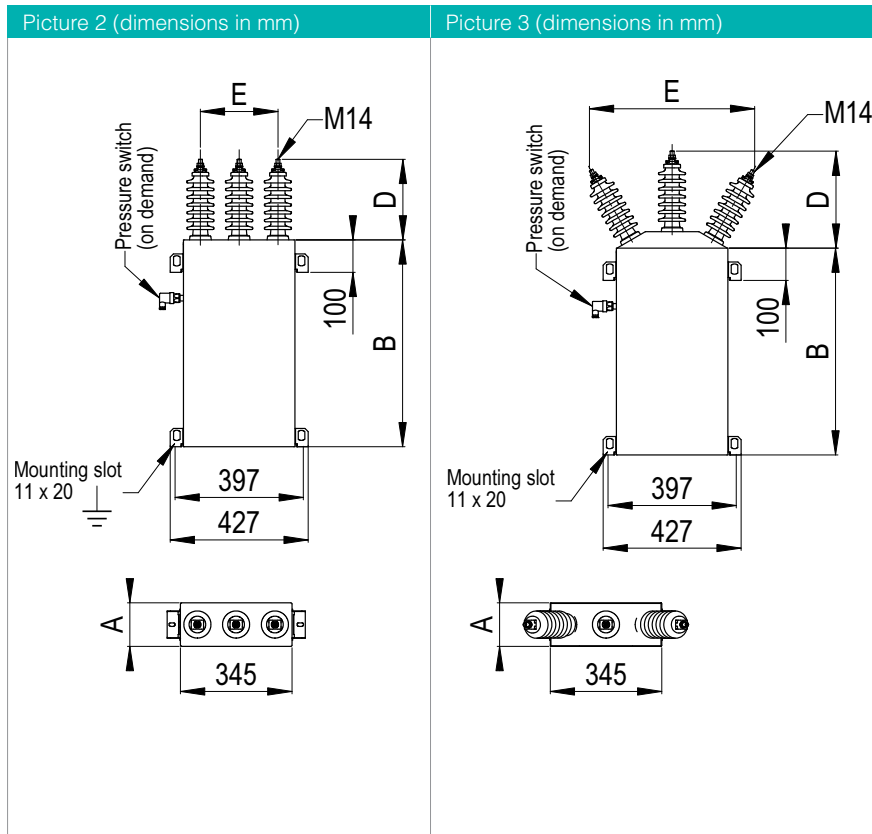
Picture 2 (dimensions in mm)

E

M14

Pressure switch (on demand)

D

100

B

Mounting slot 11 x 20

397

427

A

345

Picture 3 (dimensions in mm)

E

M14

Pressure switch (on demand)

D

100

B

Mounting slot 11 x 20

397

427

A

345